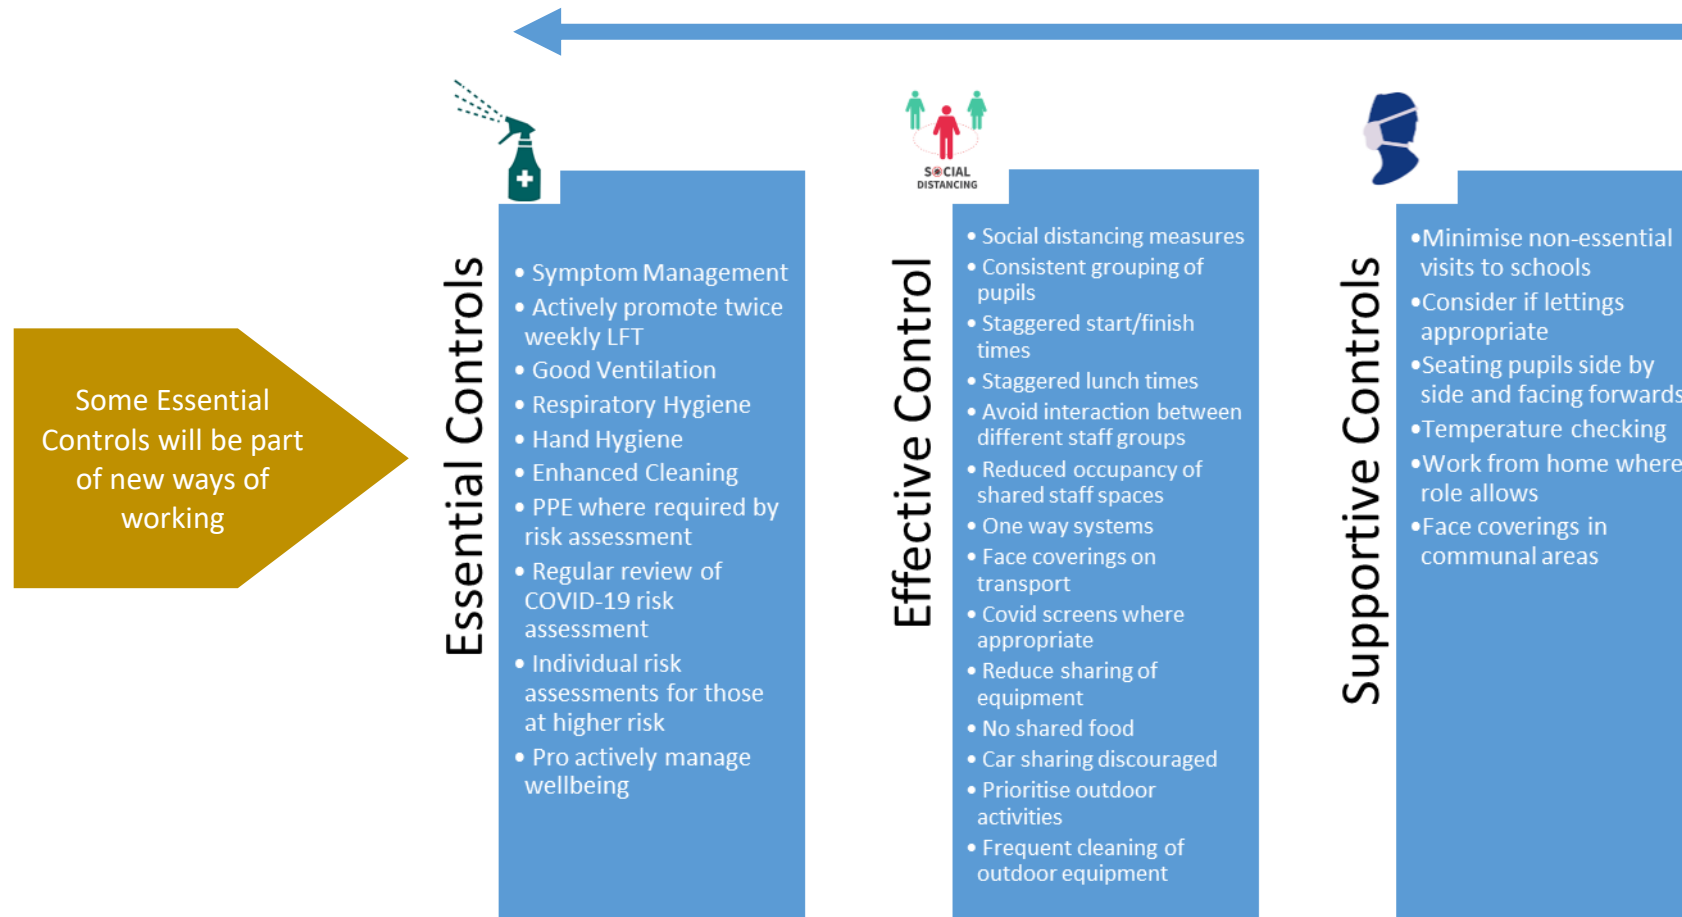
Some Essential Controls will be part of new ways of working

Essential Controls

- Symptom Management
- Actively promote twice weekly LFT
- Good Ventilation
- Respiratory Hygiene
- Hand Hygiene
- Enhanced Cleaning
- PPE where required by risk assessment
- Regular review of COVID-19 risk assessment
- Individual risk assessments for those at higher risk
- Pro actively manage wellbeing

SOCIAL DISTANCING

Effective Control

- Social distancing measures
- Consistent grouping of pupils
- Staggered start/finish times
- Staggered lunch times
- Avoid interaction between different staff groups
- Reduced occupancy of shared staff spaces
- One way systems
- Face coverings on transport
- Covid screens where appropriate
- Reduce sharing of equipment
- No shared food
- Car sharing discouraged
- Prioritise outdoor activities
- Frequent cleaning of outdoor equipment

Supportive Controls

- Minimise non-essential visits to schools
- Consider if lettings appropriate
- Seating pupils side by side and facing forwards
- Temperature checking
- Work from home where role allows
- Face coverings in communal areas